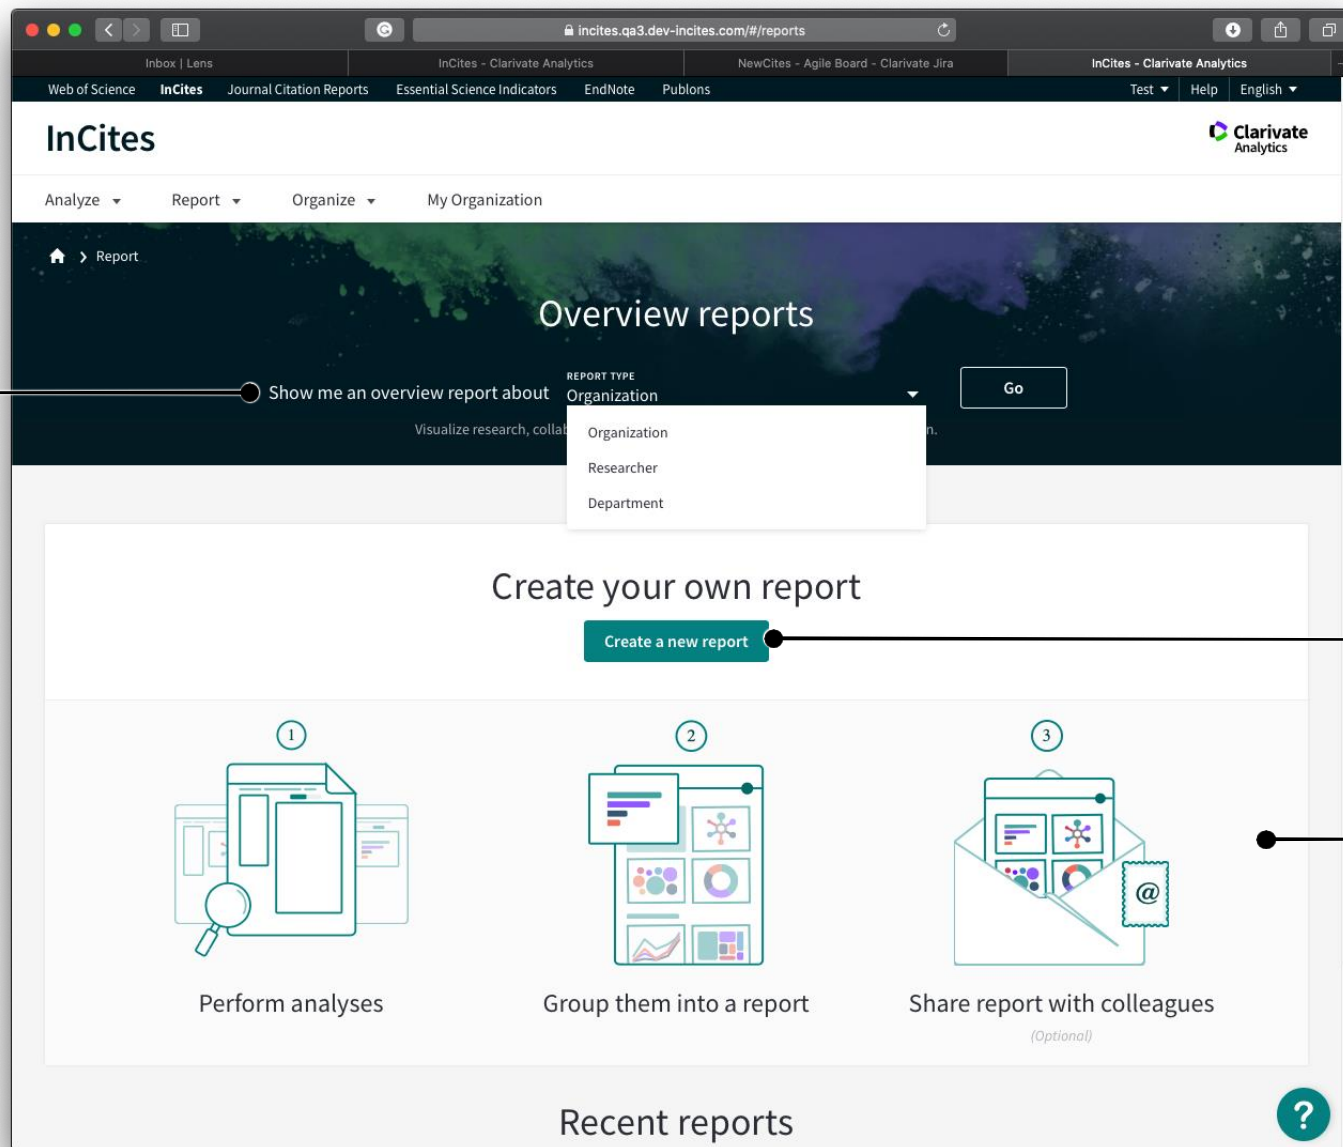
incites.qa3.dev-incites.com/#/reports

Inbox | Lens
InCites - Clarivate Analytics
NewCites - Agile Board - Clarivate Jira
InCites - Clarivate Analytics

Web of Science InCites Journal Citation Reports Essential Science Indicators EndNote Publons
Test Help English

InCites
Clarivate Analytics

Analyze Report Organize My Organization

Report

Overview reports

Show me an overview report about
REPORT TYPE
Organization
Go

Visualize research, collab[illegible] n.

Organization
Researcher
Department

Create your own report

Create a new report

1
Perform analyses

2
Group them into a report

3
@
Share report with colleagues
(Optional)

Recent reports

?